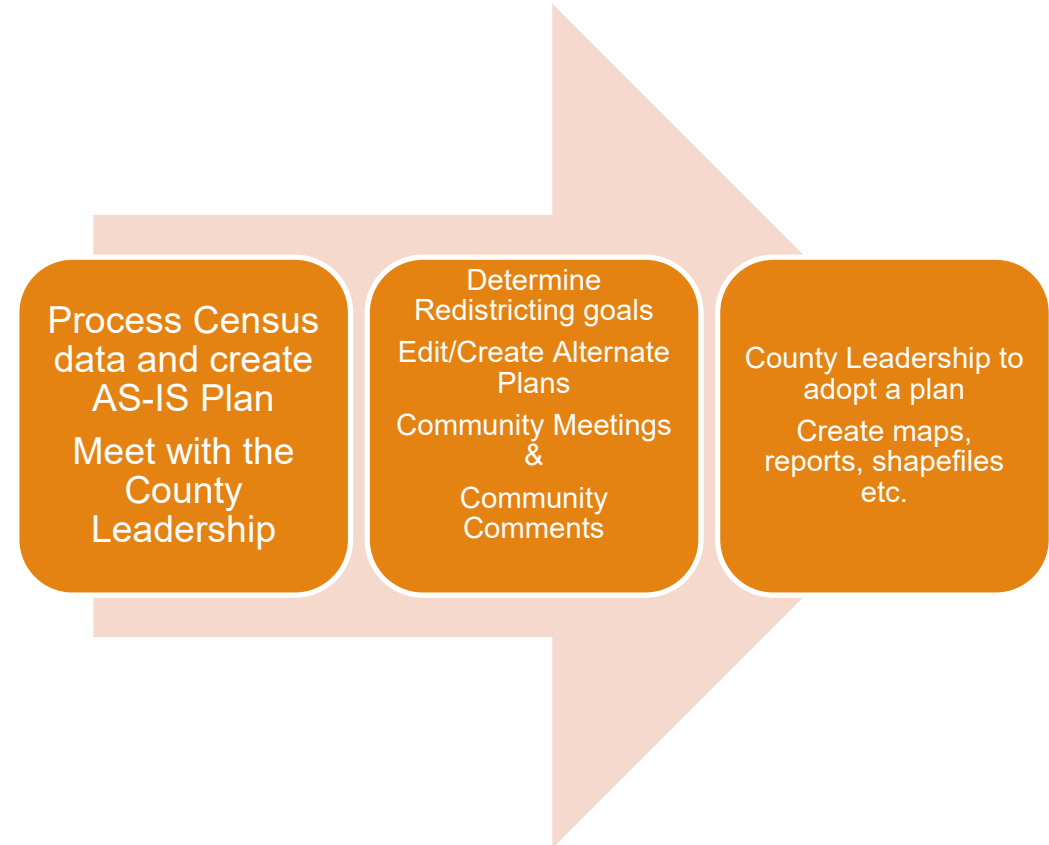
Process Census data and create AS-IS Plan

Meet with the County Leadership

Determine Redistricting goals

Edit/Create Alternate Plans

Community Meetings &

Community Comments

County Leadership to adopt a plan

Create maps, reports, shapefiles etc.